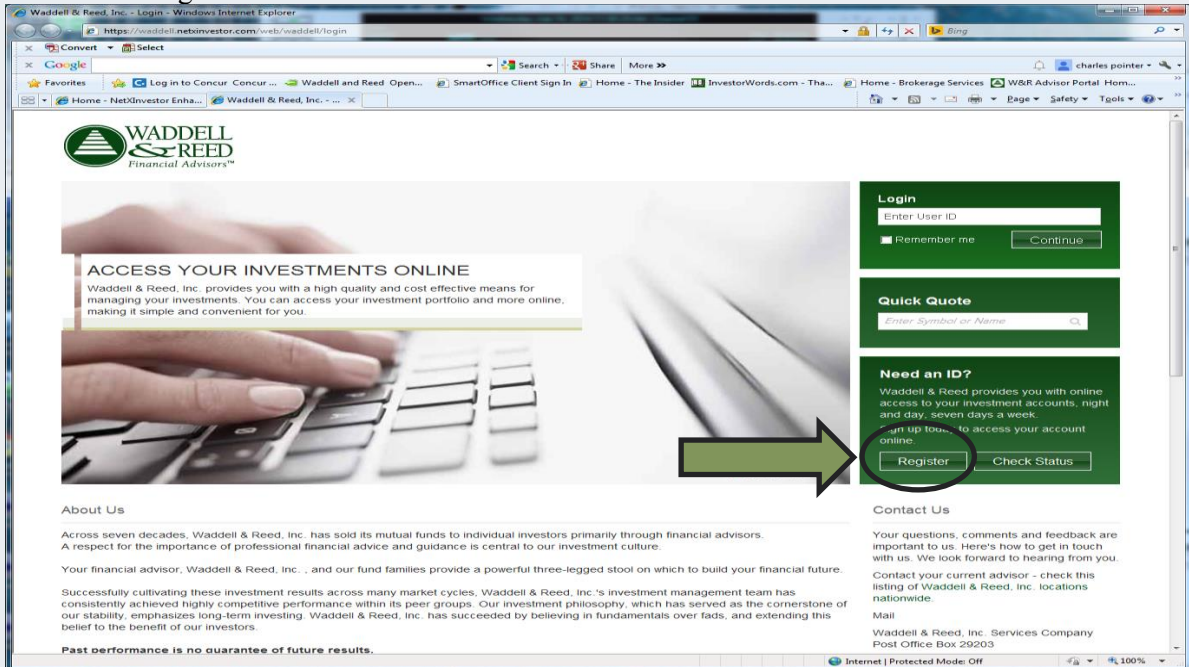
Waddell & Reed, Inc. - Login - Windows Internet Explorer

https://waddell.netxinvestor.com/web/waddell/login

Bing

Convert Select

Google

Search Share More »

charles pointer

Favorites Log in to Concur Concur ... Waddell and Reed Open... SmartOffice Client Sign In Home - The Insider InvestorWords.com - Tha... Home - Brokerage Services W&R Advisor Portal Hom...

Home - NetXInvestor Enha... Waddell & Reed, Inc. - ...

Page Safety Tools

WADDELL & REED Financial Advisors™

ACCESS YOUR INVESTMENTS ONLINE

Waddell & Reed, Inc. provides you with a high quality and cost effective means for managing your investments. You can access your investment portfolio and more online, making it simple and convenient for you.

Login

Enter User ID

Remember me Continue

Quick Quote

Enter Symbol or Name

Need an ID?

Waddell & Reed provides you with online access to your investment accounts, night and day, seven days a week.

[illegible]n up tod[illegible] to access your account online.

Register Check Status

About Us

Across seven decades, Waddell & Reed, Inc. has sold its mutual funds to individual investors primarily through financial advisors. A respect for the importance of professional financial advice and guidance is central to our investment culture.

Your financial advisor, Waddell & Reed, Inc. , and our fund families provide a powerful three-legged stool on which to build your financial future.

Successfully cultivating these investment results across many market cycles, Waddell & Reed, Inc.'s investment management team has consistently achieved highly competitive performance within its peer groups. Our investment philosophy, which has served as the cornerstone of our stability, emphasizes long-term investing. Waddell & Reed, Inc. has succeeded by believing in fundamentals over fads, and extending this belief to the benefit of our investors.

Past performance is no guarantee of future results.

Contact Us

Your questions, comments and feedback are important to us. Here's how to get in touch with us. We look forward to hearing from you.

Contact your current advisor - check this listing of Waddell & Reed, Inc. locations nationwide.

Mail

Waddell & Reed, Inc. Services Company
Post Office Box 29203

Internet | Protected Mode: Off

100%